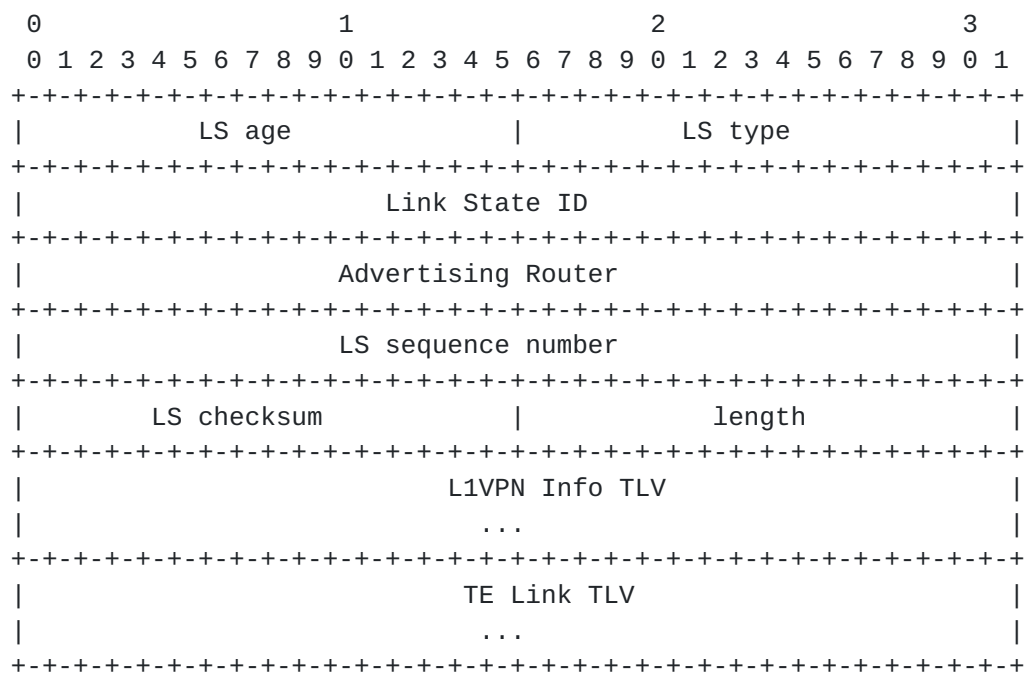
0                   1                   2                   3
 0 1 2 3 4 5 6 7 8 9 0 1 2 3 4 5 6 7 8 9 0 1 2 3 4 5 6 7 8 9 0 1
+-+-+-+-+-+-+-+-+-+-+-+-+-+-+-+-+-+-+-+-+-+-+-+-+-+-+-+-+-+-+-+-+
|            LS age             |            LS type            |
+-+-+-+-+-+-+-+-+-+-+-+-+-+-+-+-+-+-+-+-+-+-+-+-+-+-+-+-+-+-+-+-+
|                        Link State ID                          |
+-+-+-+-+-+-+-+-+-+-+-+-+-+-+-+-+-+-+-+-+-+-+-+-+-+-+-+-+-+-+-+-+
|                     Advertising Router                        |
+-+-+-+-+-+-+-+-+-+-+-+-+-+-+-+-+-+-+-+-+-+-+-+-+-+-+-+-+-+-+-+-+
|                     LS sequence number                        |
+-+-+-+-+-+-+-+-+-+-+-+-+-+-+-+-+-+-+-+-+-+-+-+-+-+-+-+-+-+-+-+-+
|         LS checksum           |             length            |
+-+-+-+-+-+-+-+-+-+-+-+-+-+-+-+-+-+-+-+-+-+-+-+-+-+-+-+-+-+-+-+-+
|                          L1VPN Info TLV                       |
|                              ...                              |
+-+-+-+-+-+-+-+-+-+-+-+-+-+-+-+-+-+-+-+-+-+-+-+-+-+-+-+-+-+-+-+-+
|                          TE Link TLV                          |
|                              ...                              |
+-+-+-+-+-+-+-+-+-+-+-+-+-+-+-+-+-+-+-+-+-+-+-+-+-+-+-+-+-+-+-+-+